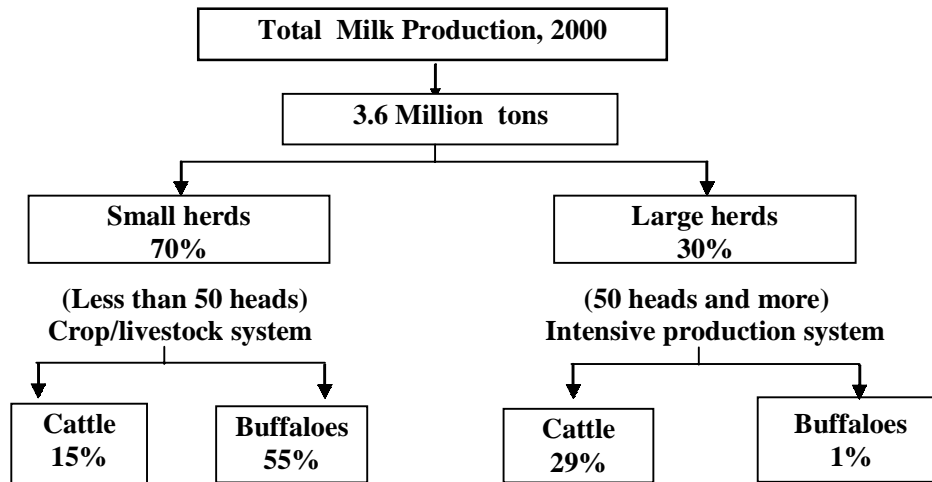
Total Milk Production, 2000

3.6 Million tons

Small herds
70%

Large herds
30%

(Less than 50 heads)
Crop/livestock system

(50 heads and more)
Intensive production system

Cattle
15%

Buffaloes
55%

Cattle
29%

Buffaloes
1%